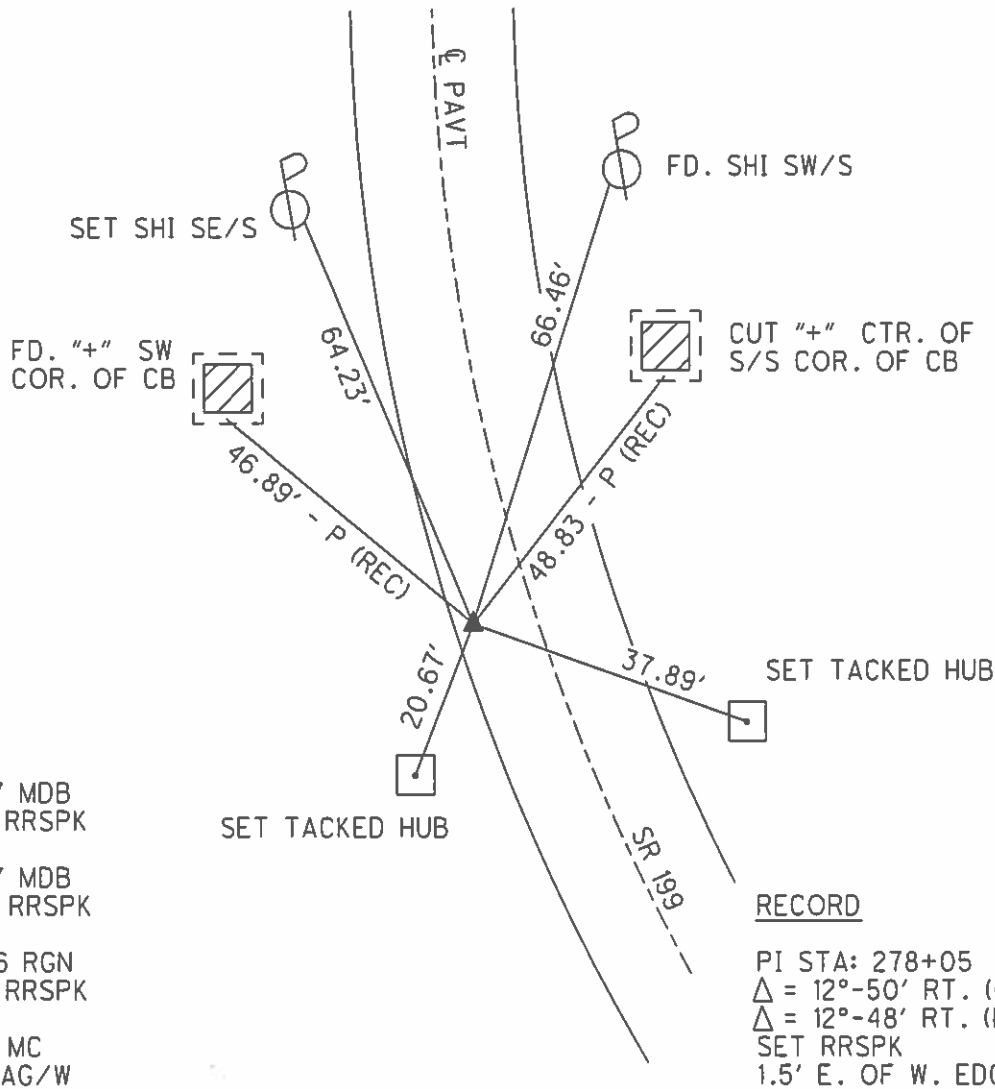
℄ PAVT

FD. SHI SW/S

SET SHI SE/S

64.23'

66.46'

FD. "+" SW COR. OF CB

CUT "+" CTR. OF S/S COR. OF CB

46.89' - P (REC)

48.83' - P (REC)

20.67'

37.89'

SET TACKED HUB

SET TACKED HUB

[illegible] MDB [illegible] RRSPK

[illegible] MDB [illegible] RRSPK

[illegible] RGN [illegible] RRSPK

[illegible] MC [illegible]AG/W

SR 199

RECORD

PI STA: 278+05
$\Delta$ = 12°-50' RT. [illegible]
$\Delta$ = 12°-48' RT. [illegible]
SET RRSPK
1.5' E. OF W. ED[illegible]